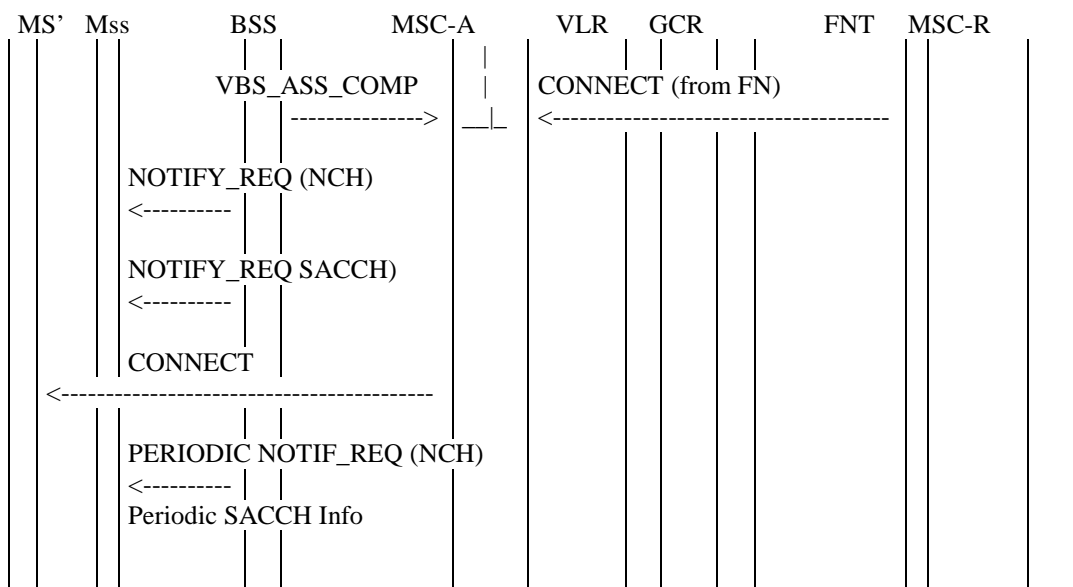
MS' Mss BSS MSC-A VLR GCR FNT MSC-R

VBS_ASS_COMP
-------------->

CONNECT (from FN)
<-------------------------------------

NOTIFY_REQ (NCH)
<----------

NOTIFY_REQ SACCH)
<----------

CONNECT
<-----------------------------------------

PERIODIC NOTIF_REQ (NCH)
<----------
Periodic SACCH Info